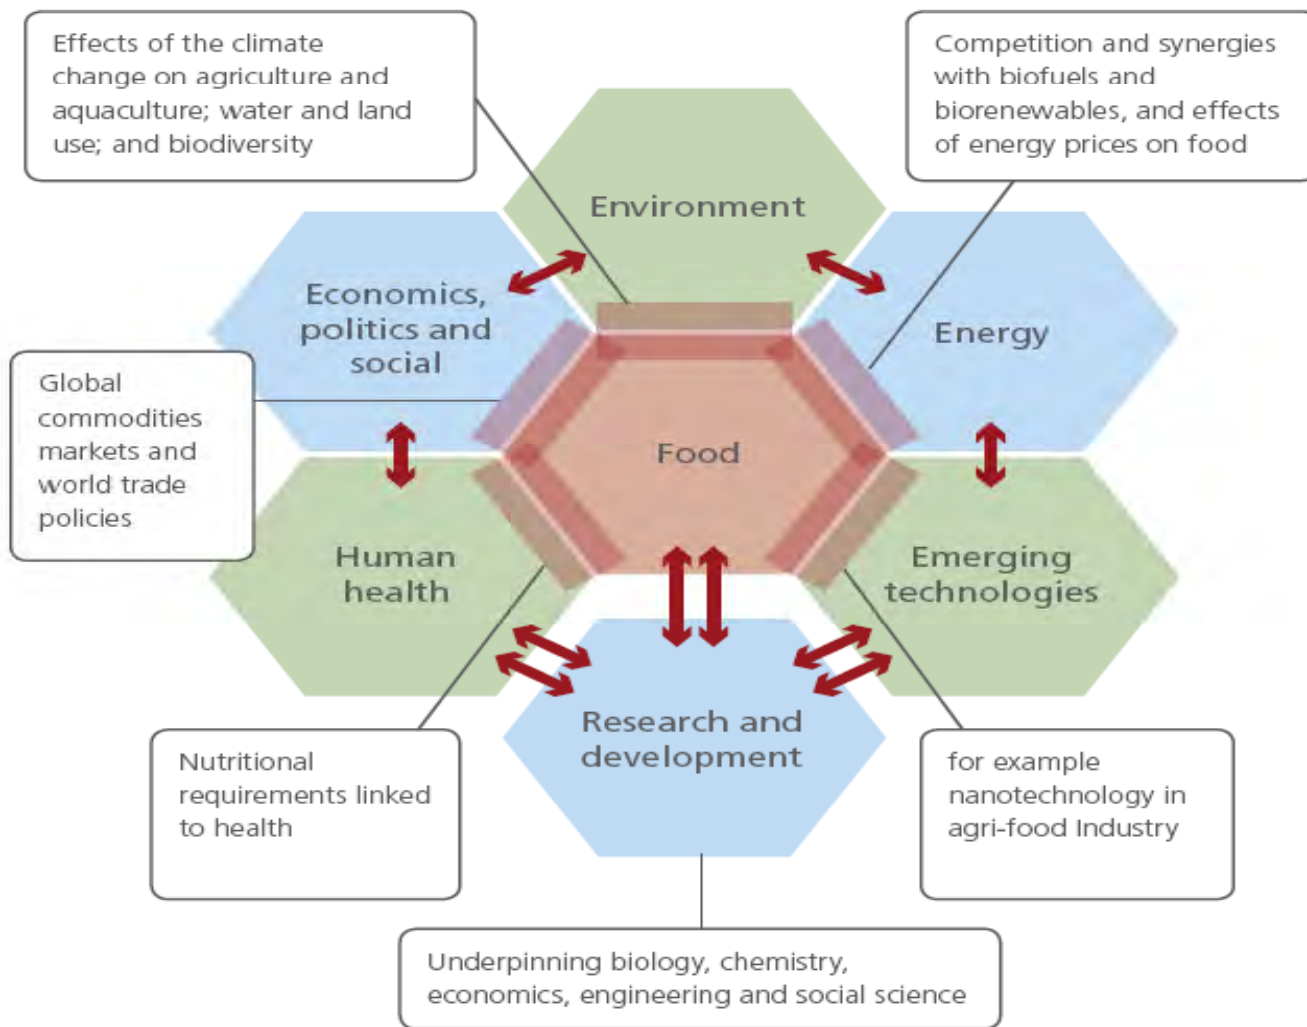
Effects of the climate change on agriculture and aquaculture; water and land use; and biodiversity

Competition and synergies with biofuels and biorenewables, and effects of energy prices on food

Environment

Economics, politics and social

Energy

Global commodities markets and world trade policies

Food

Human health

Emerging technologies

Research and development

Nutritional requirements linked to health

for example nanotechnology in agri-food Industry

Underpinning biology, chemistry, economics, engineering and social science